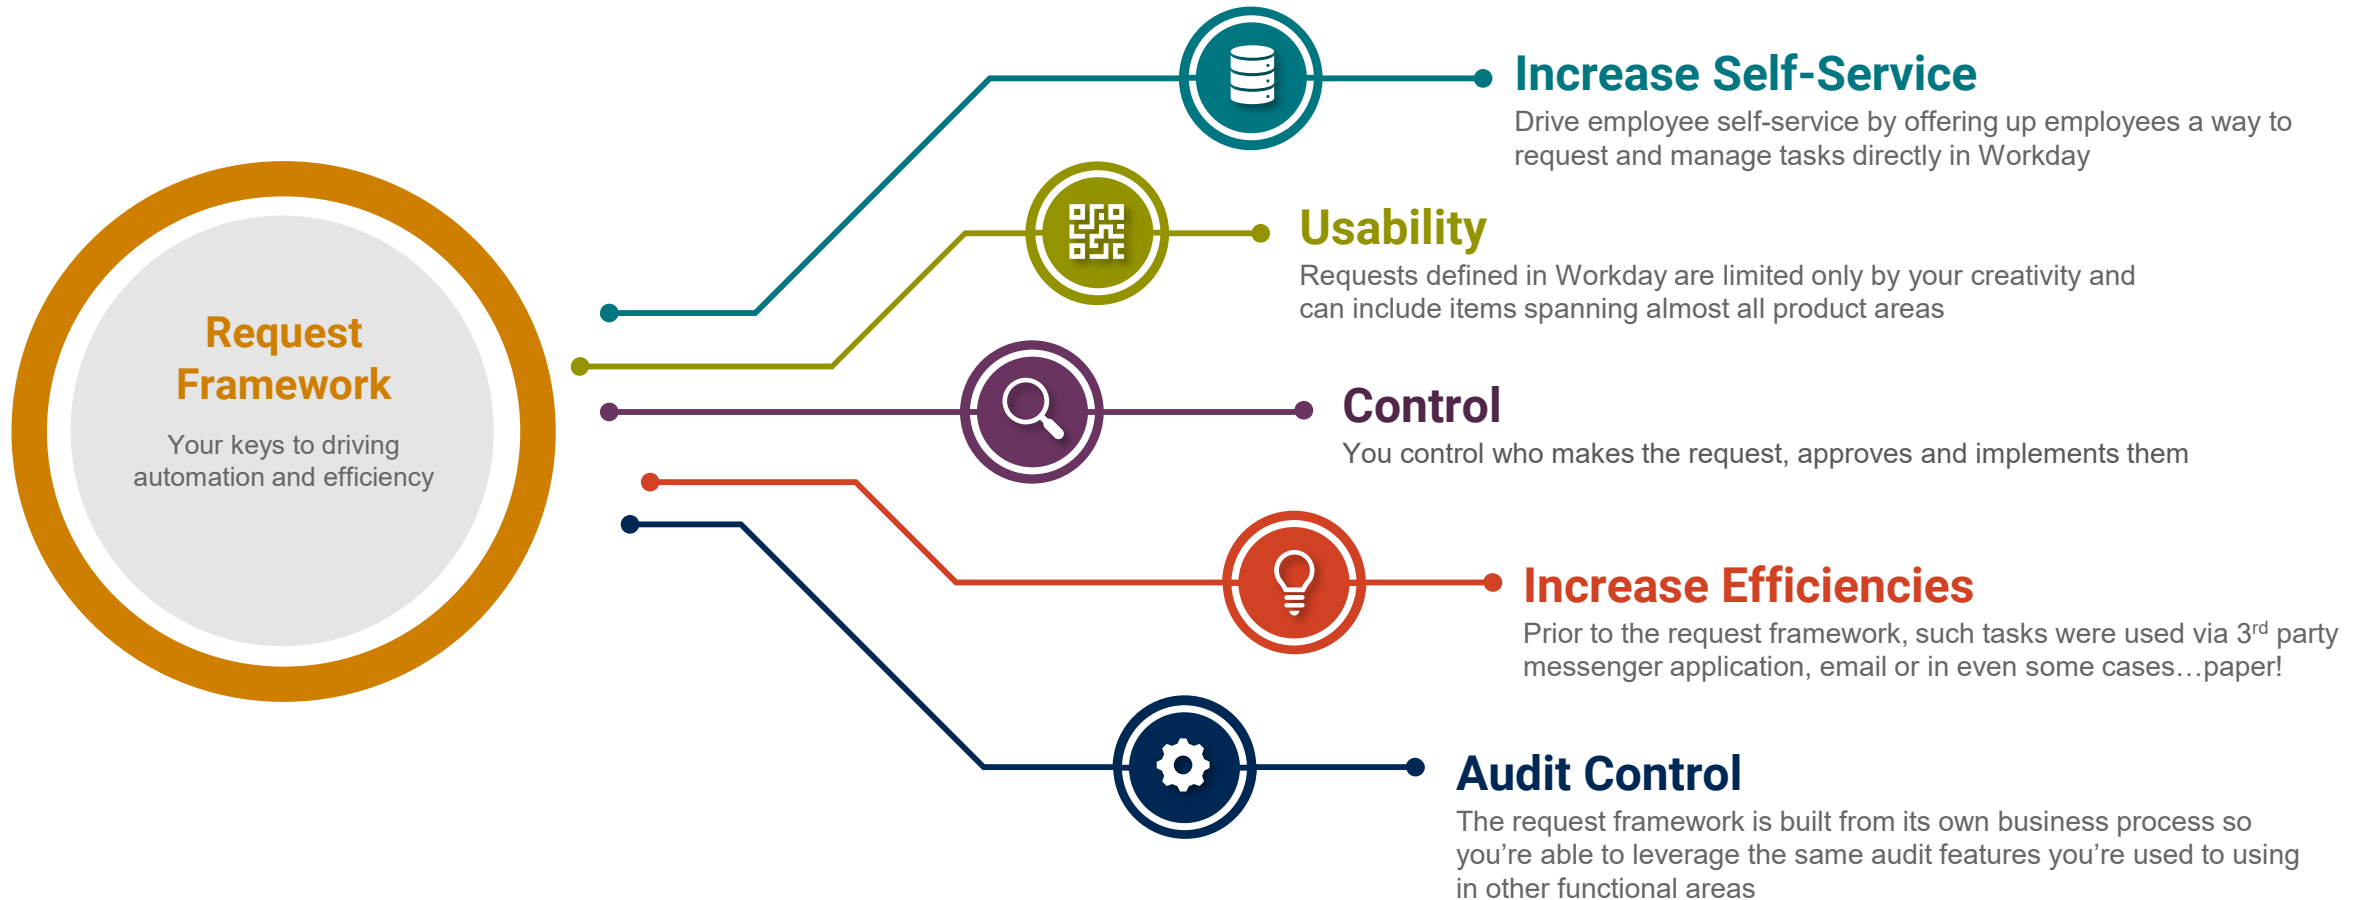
Request Framework

Your keys to driving automation and efficiency

Increase Self-Service

Drive employee self-service by offering up employees a way to request and manage tasks directly in Workday

Usability

Requests defined in Workday are limited only by your creativity and can include items spanning almost all product areas

Control

You control who makes the request, approves and implements them

Increase Efficiencies

Prior to the request framework, such tasks were used via 3$^{rd}$ party messenger application, email or in even some cases…paper!

Audit Control

The request framework is built from its own business process so you're able to leverage the same audit features you're used to using in other functional areas